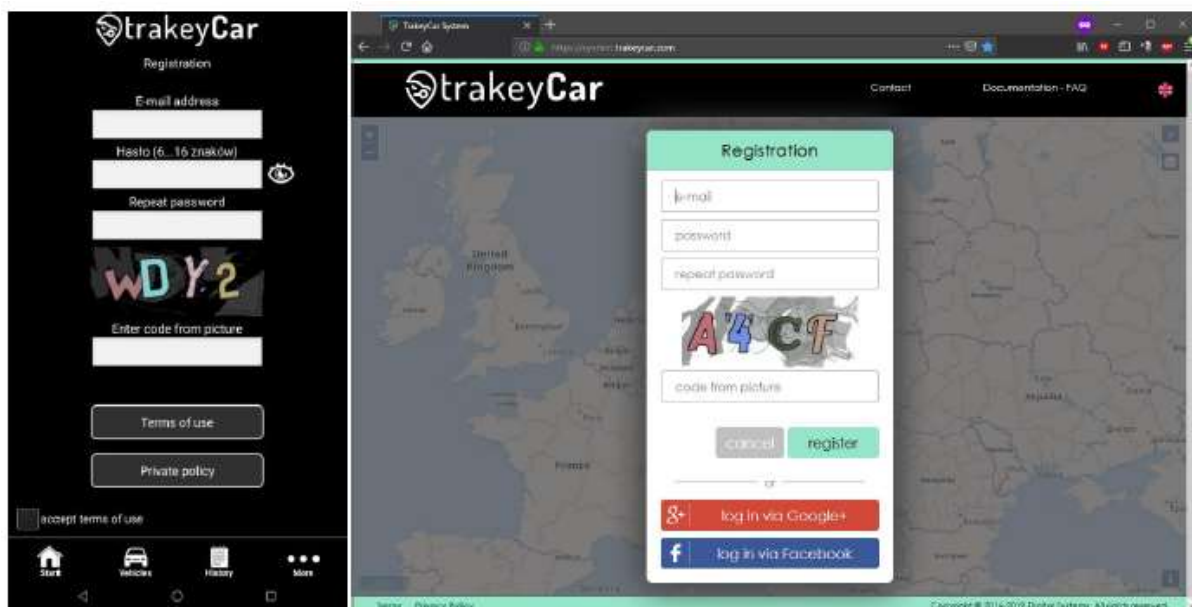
trakeyCar
Registration
E-mail address
Hasło (6...16 znaków)
Repeat password
wDY2
Enter code from picture
Terms of use
Private policy
accept terms of use
Start
Vehicles
History
More

TrakeyCar System
https://system.trakeycar.com
trakeyCar
Contact
Documentation - FAQ
Registration
e-mail
password
repeat password
A4CF
code from picture
cancel
register
or
log in via Google+
log in via Facebook
United Kingdom
France
Terms Privacy Policy
Copyright © 2016-2019 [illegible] All rights reserved